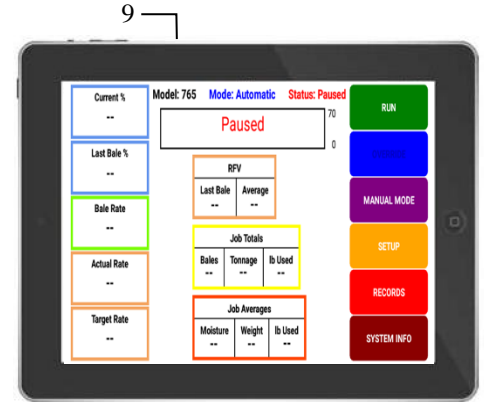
9

Current %
--

Last Bale %
--

Bale Rate
--

Actual Rate
--

Target Rate
--

Model: 765 Mode: Automatic Status: Paused

Paused

70
0

RFV
| Last Bale | Average |
|---|---|
| -- | -- |

Job Totals
| Bales | Tonnage | lb Used |
|---|---|---|
| -- | -- | -- |

Job Averages
| Moisture | Weight | lb Used |
|---|---|---|
| -- | -- | -- |

RUN
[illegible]
MANUAL MODE
SETUP
RECORDS
SYSTEM INFO